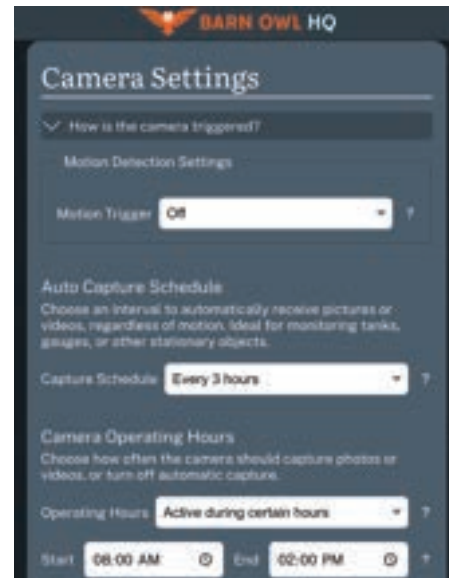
BARN OWL HQ

Camera Settings

How is the camera triggered?

Motion Detection Settings

Motion Trigger Off ?

Auto Capture Schedule

Choose an interval to automatically receive pictures or videos, regardless of motion. Ideal for monitoring tanks, gauges, or other stationary objects.

Capture Schedule Every 3 hours ?

Camera Operating Hours

Choose how often the camera should capture photos or videos, or turn off automatic capture.

Operating Hours Active during certain hours ?

Start 08:00 AM End 02:00 PM ?